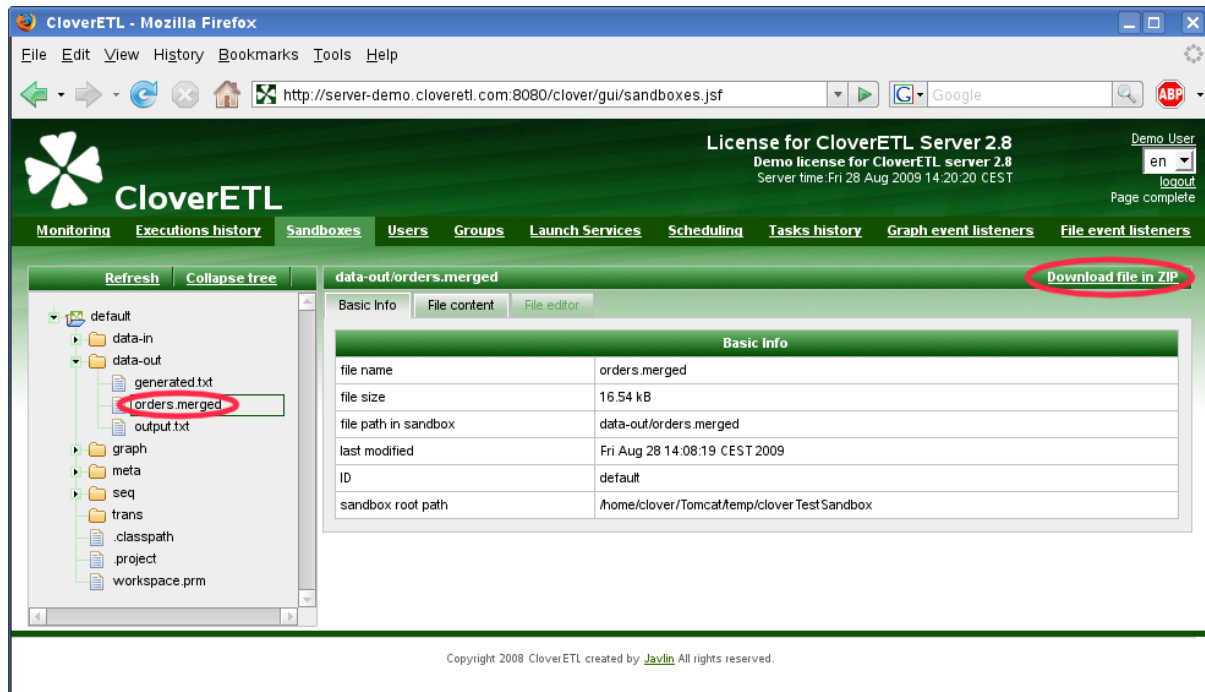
CloverETL - Mozilla Firefox

File Edit View History Bookmarks Tools Help

http://server-demo.cloveretl.com:8080/clover/gui/sandboxes.jsf

Google

ABP

CloverETL

License for CloverETL Server 2.8
Demo license for CloverETL server 2.8
Server time:Fri 28 Aug 2009 14:20:20 CEST

Demo User
en
logout
Page complete

Monitoring | Executions history | Sandboxes | Users | Groups | Launch Services | Scheduling | Tasks history | Graph event listeners | File event listeners

Refresh | Collapse tree

default
data-in
data-out
generated.txt
orders.merged
output.txt
graph
meta
seq
trans
.classpath
.project
workspace.prm

data-out/orders.merged

Download file in ZIP

Basic Info | File content | File editor

| Basic Info | |
|---|---|
| file name | orders.merged |
| file size | 16.54 kB |
| file path in sandbox | data-out/orders.merged |
| last modified | Fri Aug 28 14:08:19 CEST 2009 |
| ID | default |
| sandbox root path | /home/clover/Tomcat/temp/cloverTestSandbox |

Copyright 2008 CloverETL created by Javlin All rights reserved.